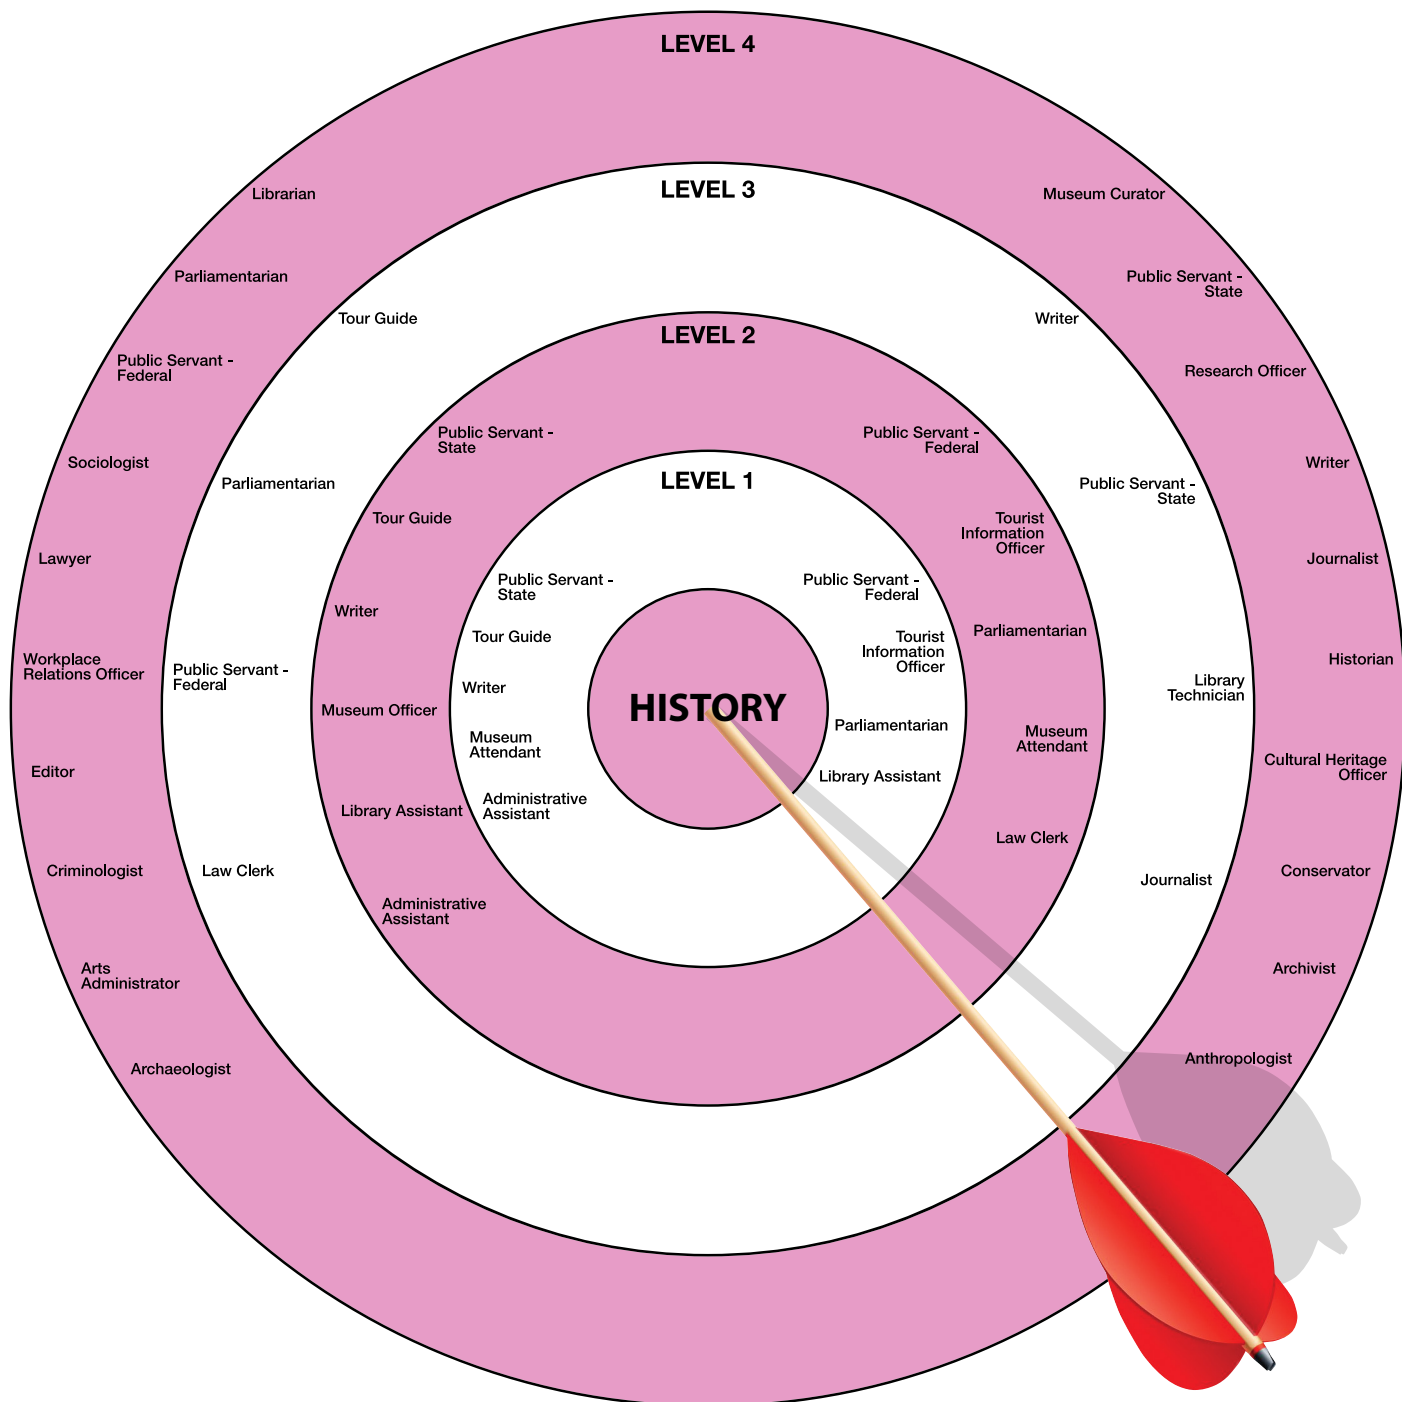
LEVEL 4

Librarian

Parliamentarian

Public Servant - Federal

Sociologist

Lawyer

Workplace Relations Officer

Editor

Criminologist

Arts Administrator

Archaeologist

Museum Curator

Public Servant - State

Research Officer

Writer

Journalist

Historian

Cultural Heritage Officer

Conservator

Archivist

Anthropologist

LEVEL 3

Tour Guide

Parliamentarian

Public Servant - Federal

Law Clerk

Writer

Public Servant - State

Library Technician

Journalist

LEVEL 2

Public Servant - State

Tour Guide

Writer

Museum Officer

Library Assistant

Administrative Assistant

Public Servant - Federal

Tourist Information Officer

Parliamentarian

Museum Attendant

Law Clerk

LEVEL 1

Public Servant - State

Tour Guide

Writer

Museum Attendant

Administrative Assistant

Public Servant - Federal

Tourist Information Officer

Parliamentarian

Library Assistant

HISTORY